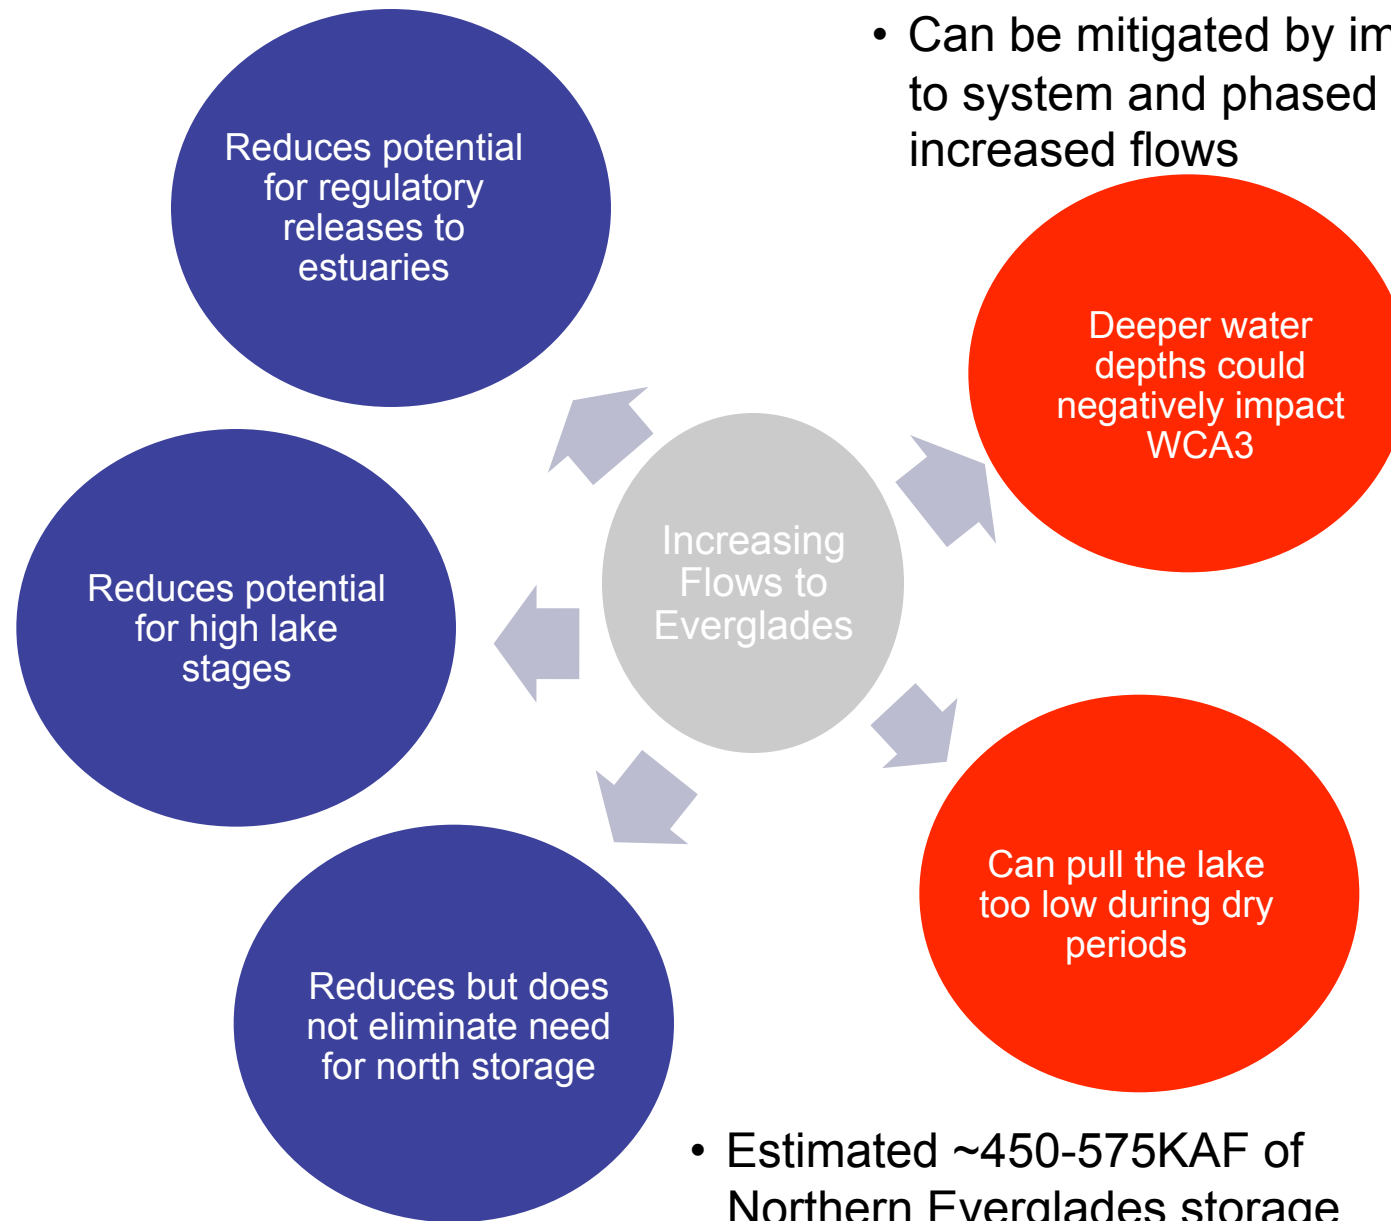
• Can be mitigated by im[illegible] to system and phased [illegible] increased flows

Reduces potential for regulatory releases to estuaries

Deeper water depths could negatively impact WCA3

Reduces potential for high lake stages

Increasing Flows to Everglades

Can pull the lake too low during dry periods

Reduces but does not eliminate need for north storage

• Estimated ~450-575KAF of Northern Everglades storage